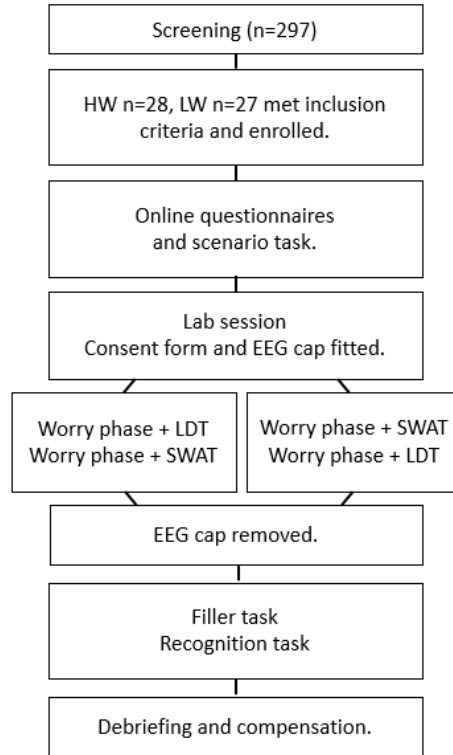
Screening (n=297)

HW n=28, LW n=27 met inclusion criteria and enrolled.

Online questionnaires and scenario task.

Lab session
Consent form and EEG cap fitted.

Worry phase + LDT
Worry phase + SWAT

Worry phase + SWAT
Worry phase + LDT

EEG cap removed.

Filler task
Recognition task

Debriefing and compensation.